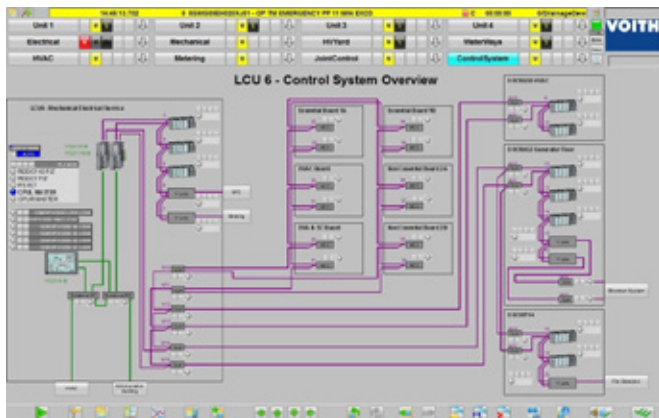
Unit 1
Unit 2
Unit 3
Unit 4
VOITH
Electrical
Mechanical
HVYard
WaterWays
HVAC
Metering
JointControl
Control System
LCU 6 - Control System Overview
LCU6 - Mechanical Electrical Service
Essential Board 1A
Essential Board 1B
HVAC Board
Boot Connection Board 1A
DVA & SC Board
Boot Connection Board 1B
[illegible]
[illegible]
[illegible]
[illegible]
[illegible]
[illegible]
Metering
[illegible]
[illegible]
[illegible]
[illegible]
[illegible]